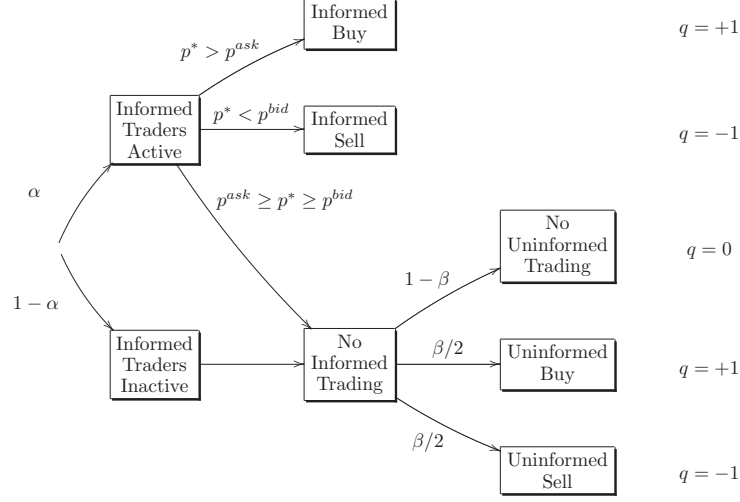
Informed Buy

$q = +1$

$p^* > p^{ask}$

Informed Traders Active

$p^* < p^{bid}$

Informed Sell

$q = -1$

$\alpha$

$p^{ask} \geq p^* \geq p^{bid}$

No Uninformed Trading

$q = 0$

$1 - \beta$

$1 - \alpha$

Informed Traders Inactive

No Informed Trading

$\beta/2$

Uninformed Buy

$q = +1$

$\beta/2$

Uninformed Sell

$q = -1$